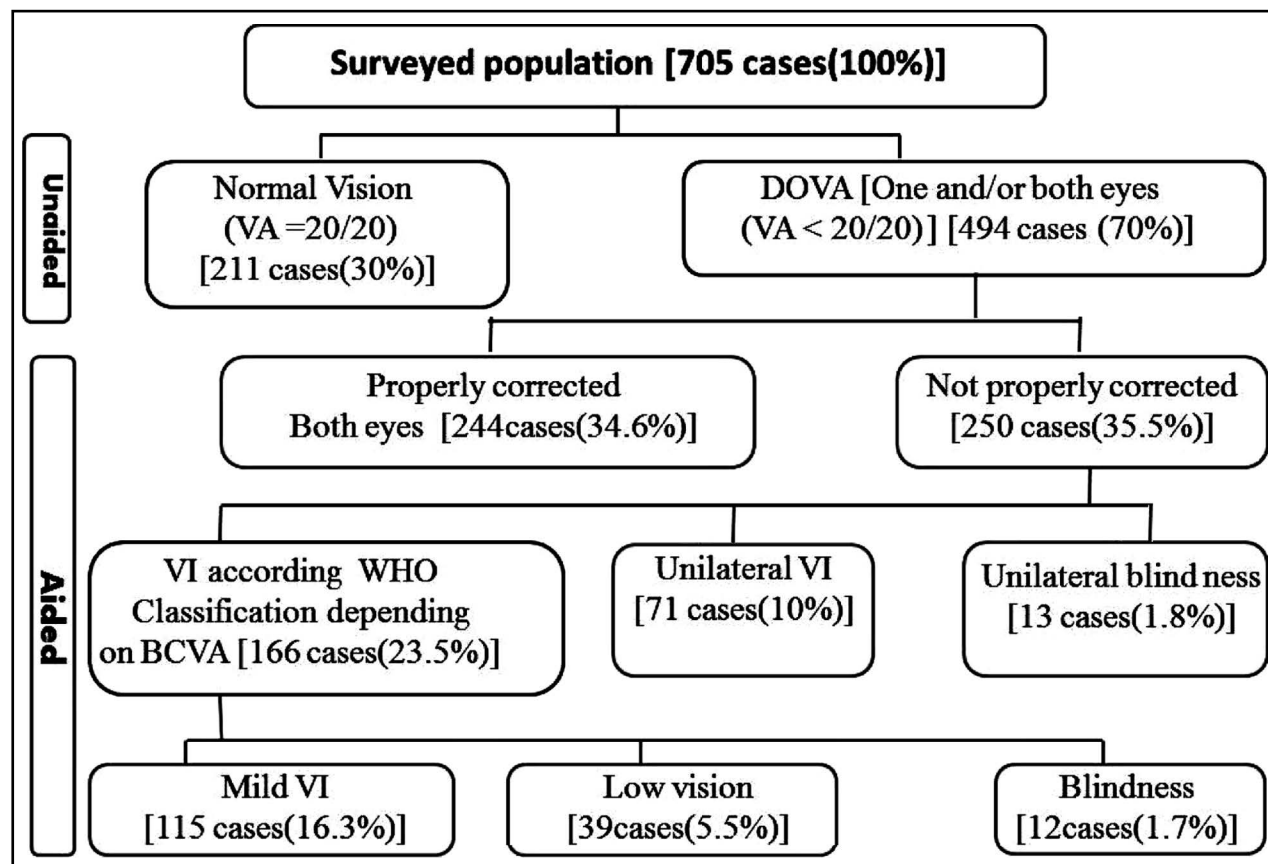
Surveyed population [705 cases(100%)]

Unaided

Normal Vision
(VA =20/20)
[211 cases(30%)]

DOVA [One and/or both eyes
(VA < 20/20)] [494 cases (70%)]

Aided

Properly corrected
Both eyes [244cases(34.6%)]

Not properly corrected
[250 cases(35.5%)]

VI according WHO
Classification depending
on BCVA [166 cases(23.5%)]

Unilateral VI
[71 cases(10%)]

Unilateral blind ness
[13 cases(1.8%)]

Mild VI
[115 cases(16.3%)]

Low vision
[39cases(5.5%)]

Blindness
[12cases(1.7%)]